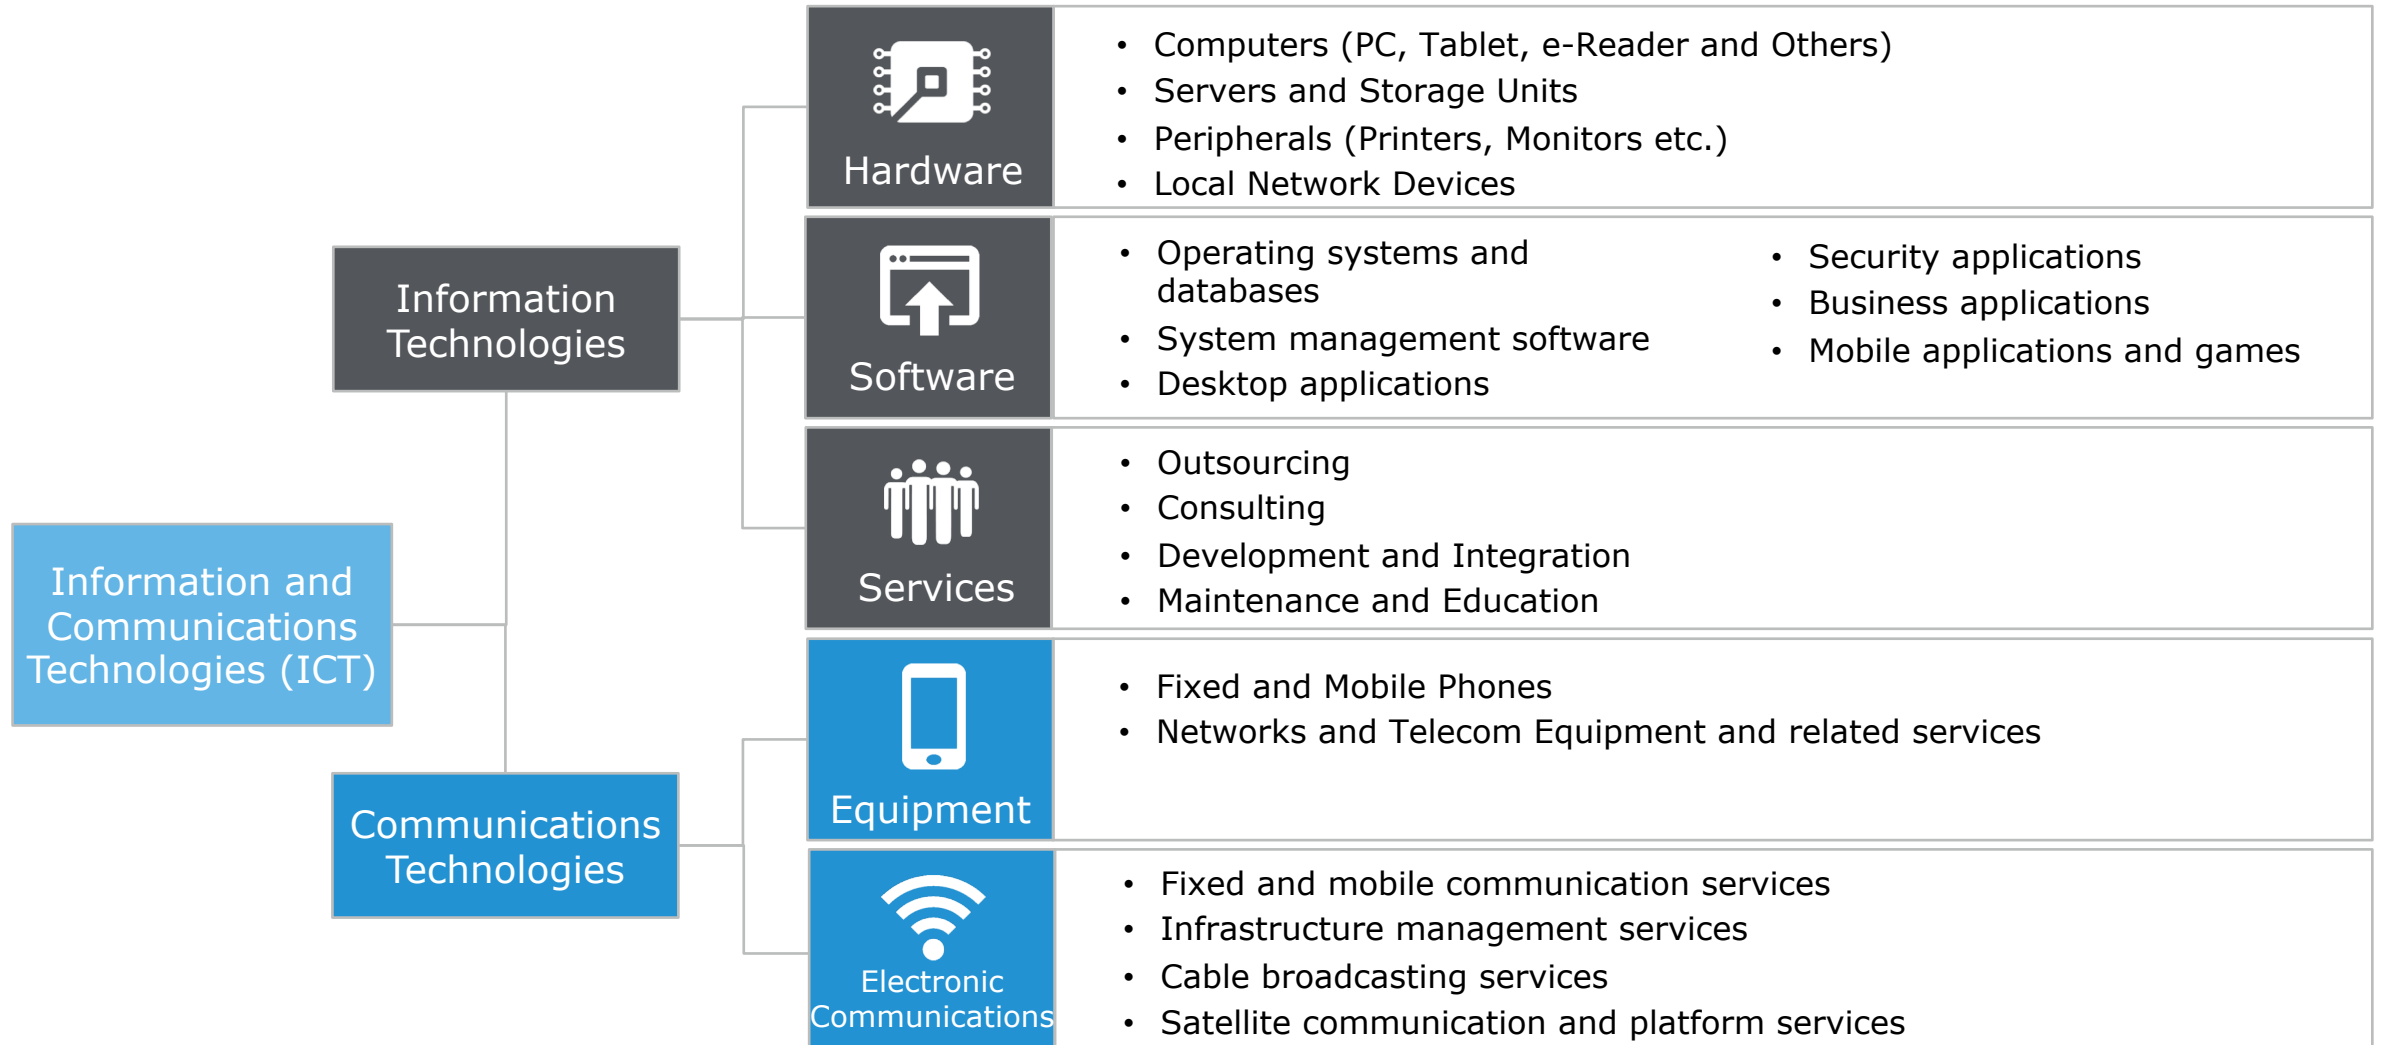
Information and Communications Technologies (ICT)

Information Technologies

Communications Technologies

Hardware
- Computers (PC, Tablet, e-Reader and Others)
- Servers and Storage Units
- Peripherals (Printers, Monitors etc.)
- Local Network Devices

Software
- Operating systems and databases
- System management software
- Desktop applications
- Security applications
- Business applications
- Mobile applications and games

Services
- Outsourcing
- Consulting
- Development and Integration
- Maintenance and Education

Equipment
- Fixed and Mobile Phones
- Networks and Telecom Equipment and related services

Electronic Communications
- Fixed and mobile communication services
- Infrastructure management services
- Cable broadcasting services
- Satellite communication and platform services